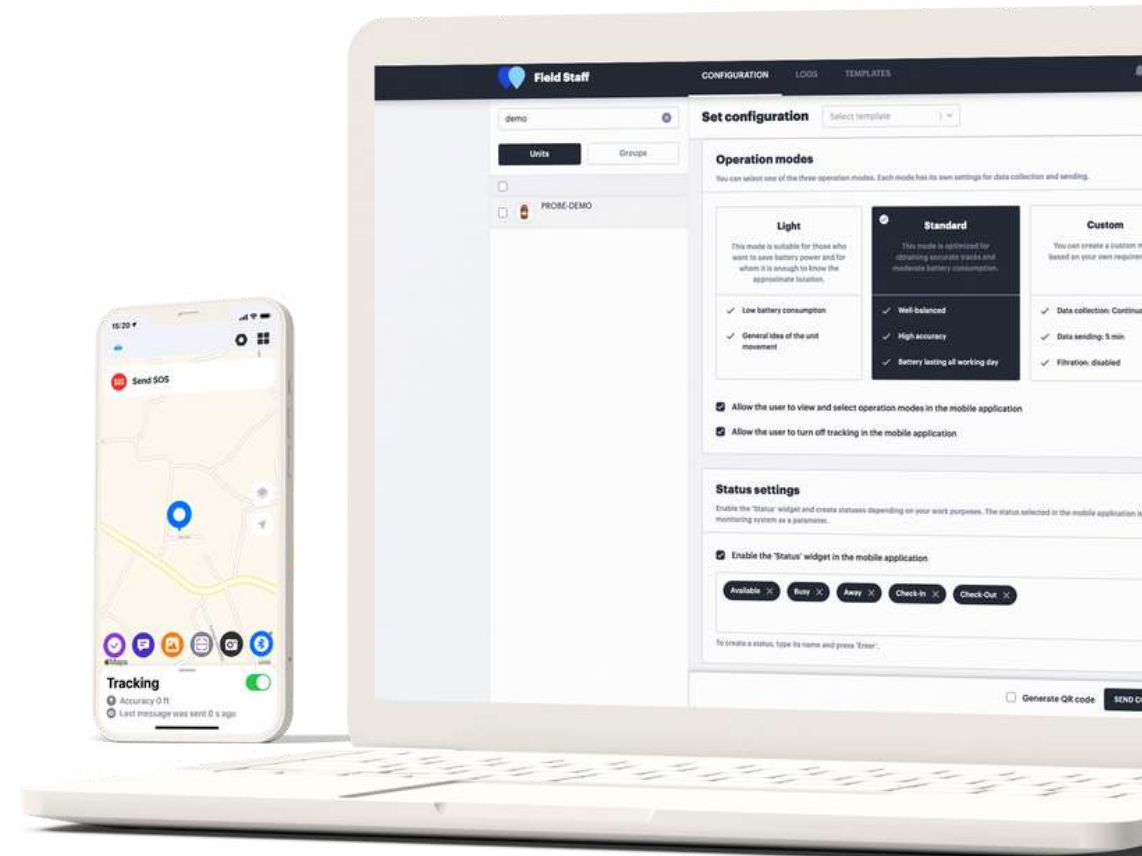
15:20

Send SOS

Maps

Tracking

Accuracy 0 ft

Last message was sent 0 s ago

Field Staff

CONFIGURATION LOGS TEMPLATES

demo

Units Groups

PROBE-DEMO

Set configuration Select template

Operation modes

You can select one of the three operation modes. Each mode has its own settings for data collection and sending.

Light

This mode is suitable for those who want to save battery power and for whom it is enough to know the approximate location.

Low battery consumption

General idea of the unit movement

Standard

This mode is optimized for obtaining accurate tracks and moderate battery consumption.

Well-balanced

High accuracy

Battery lasting all working day

Custom

You can create a custom m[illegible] based on your own requirem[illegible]

Data collection: Continu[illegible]

Data sending: 5 min

Filtration: disabled

Allow the user to view and select operation modes in the mobile application

Allow the user to turn off tracking in the mobile application

Status settings

Enable the 'Status' widget and create statuses depending on your work purposes. The status selected in the mobile application is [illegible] monitoring system as a parameter.

Enable the 'Status' widget in the mobile application

Available Busy Away Check-In Check-Out

To create a status, type its name and press 'Enter'.

Generate QR code SEND C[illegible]